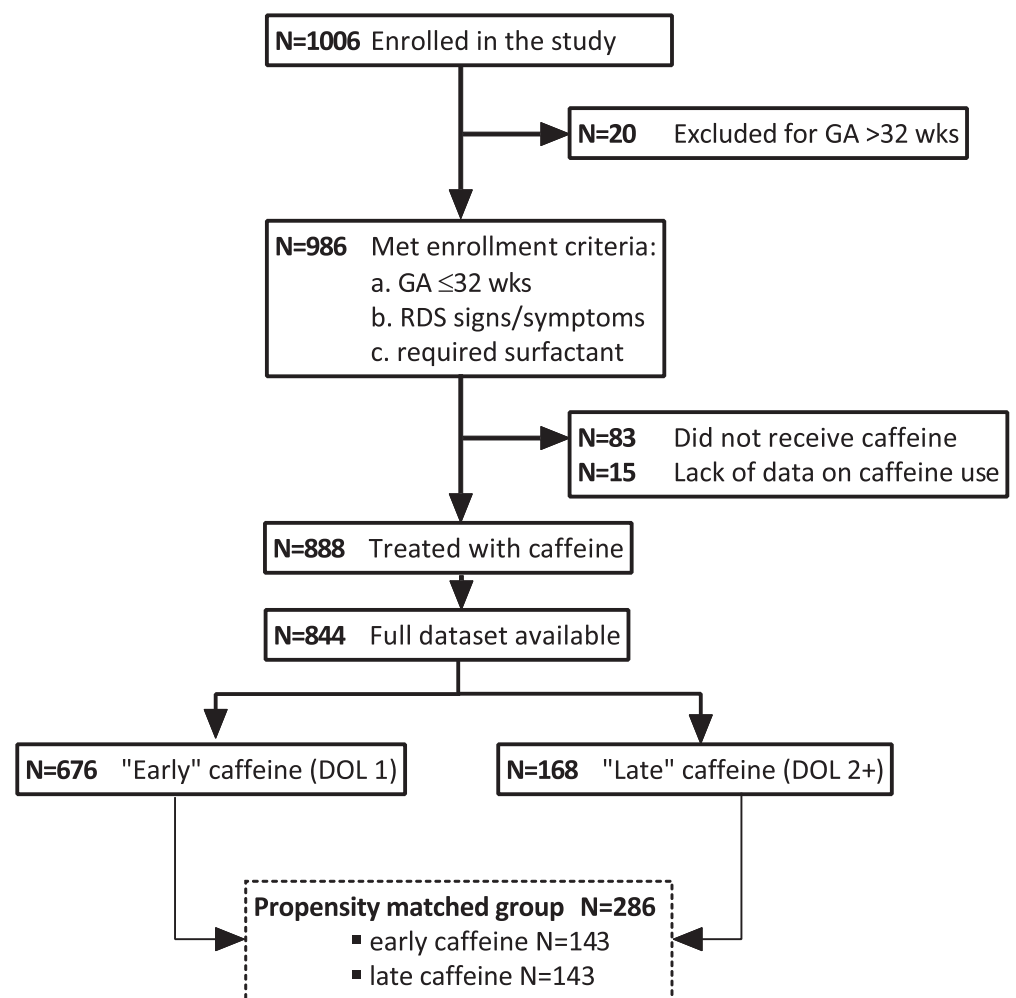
N=1006 Enrolled in the study

N=20 Excluded for GA >32 wks

N=986 Met enrollment criteria:
a. GA $\leq$32 wks
b. RDS signs/symptoms
c. required surfactant

N=83 Did not receive caffeine
N=15 Lack of data on caffeine use

N=888 Treated with caffeine

N=844 Full dataset available

N=676 "Early" caffeine (DOL 1)

N=168 "Late" caffeine (DOL 2+)

Propensity matched group N=286
▪ early caffeine N=143
▪ late caffeine N=143